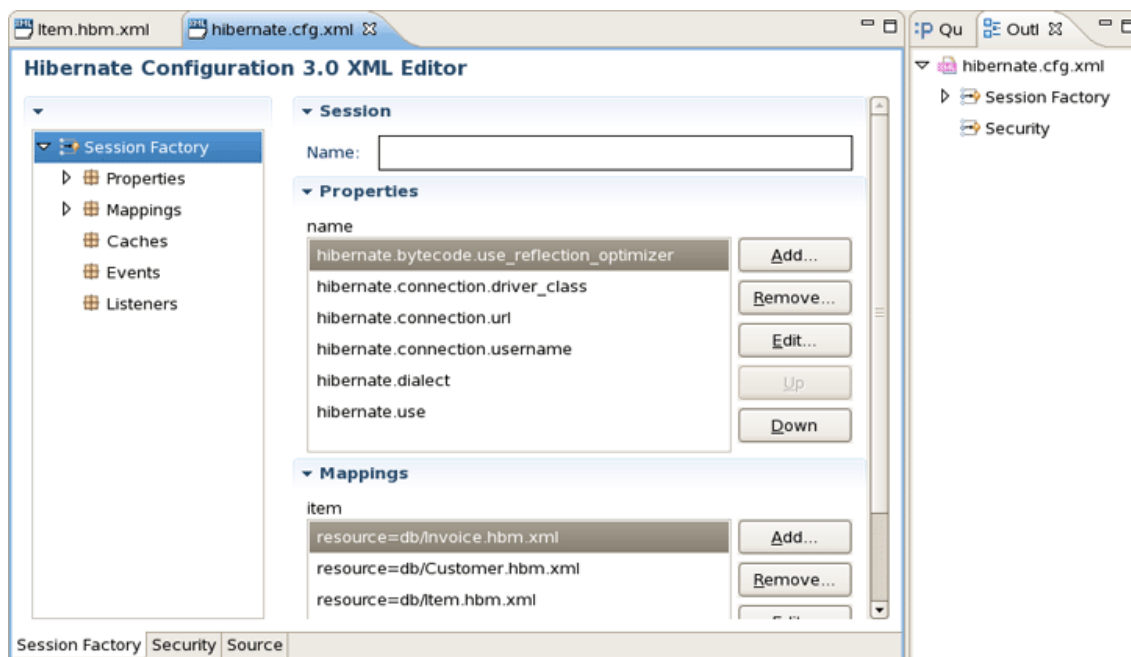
Item.hbm.xml hibernate.cfg.xml ☒

Hibernate Configuration 3.0 XML Editor

Session Factory
Properties
Mappings
Caches
Events
Listeners

Session

Name:

Properties

name

hibernate.bytecode.use_reflection_optimizer
hibernate.connection.driver_class
hibernate.connection.url
hibernate.connection.username
hibernate.dialect
hibernate.use

Add...
Remove...
Edit...
Up
Down

Mappings

item

resource=db/Invoice.hbm.xml
resource=db/Customer.hbm.xml
resource=db/Item.hbm.xml

Add...
Remove...
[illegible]

Session Factory Security Source

:P Qu Outl ☒

hibernate.cfg.xml
Session Factory
Security